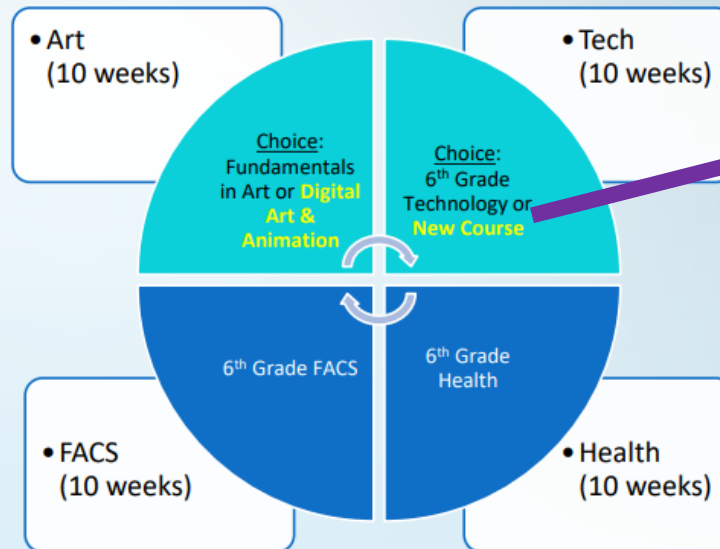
• Art
(10 weeks)

• Tech
(10 weeks)

Choice:
Fundamentals in Art or Digital Art & Animation

Choice:
$6^{th}$ Grade Technology or New Course

$6^{th}$ Grade FACS

$6^{th}$ Grade Health

• FACS
(10 weeks)

• Health
(10 weeks)